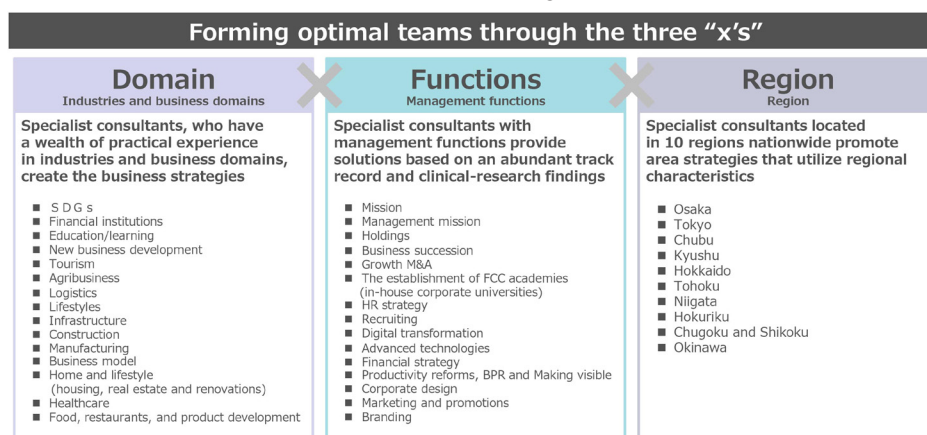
Forming optimal teams through the three "x's"

Domain
Industries and business domains

Specialist consultants, who have a wealth of practical experience in industries and business domains, create the business strategies

■ SDGs
■ Financial institutions
■ Education/learning
■ New business development
■ Tourism
■ Agribusiness
■ Logistics
■ Lifestyles
■ Infrastructure
■ Construction
■ Manufacturing
■ Business model
■ Home and lifestyle (housing, real estate and renovations)
■ Healthcare
■ Food, restaurants, and product development

Functions
Management functions

Specialist consultants with management functions provide solutions based on an abundant track record and clinical-research findings

■ Mission
■ Management mission
■ Holdings
■ Business succession
■ Growth M&A
■ The establishment of FCC academies (in-house corporate universities)
■ HR strategy
■ Recruiting
■ Digital transformation
■ Advanced technologies
■ Financial strategy
■ Productivity reforms, BPR and Making visible
■ Corporate design
■ Marketing and promotions
■ Branding

Region
Region

Specialist consultants located in 10 regions nationwide promote area strategies that utilize regional characteristics

■ Osaka
■ Tokyo
■ Chubu
■ Kyushu
■ Hokkaido
■ Tohoku
■ Niigata
■ Hokuriku
■ Chugoku and Shikoku
■ Okinawa